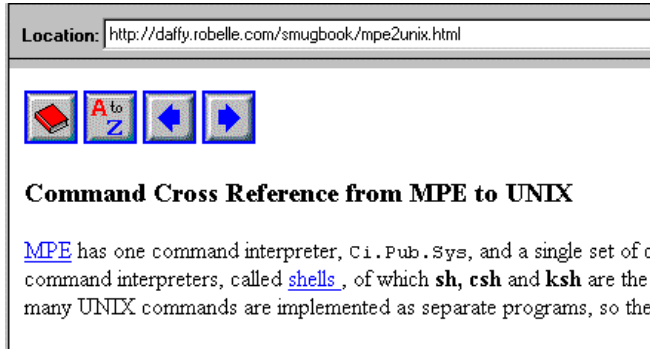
Location: http://daffy.robelle.com/smugbook/mpe2unix.html

A to Z

Command Cross Reference from MPE to UNIX

MPE has one command interpreter, Ci.Pub.Sys, and a single set of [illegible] command interpreters, called shells , of which sh, csh and ksh are the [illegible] many UNIX commands are implemented as separate programs, so the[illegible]